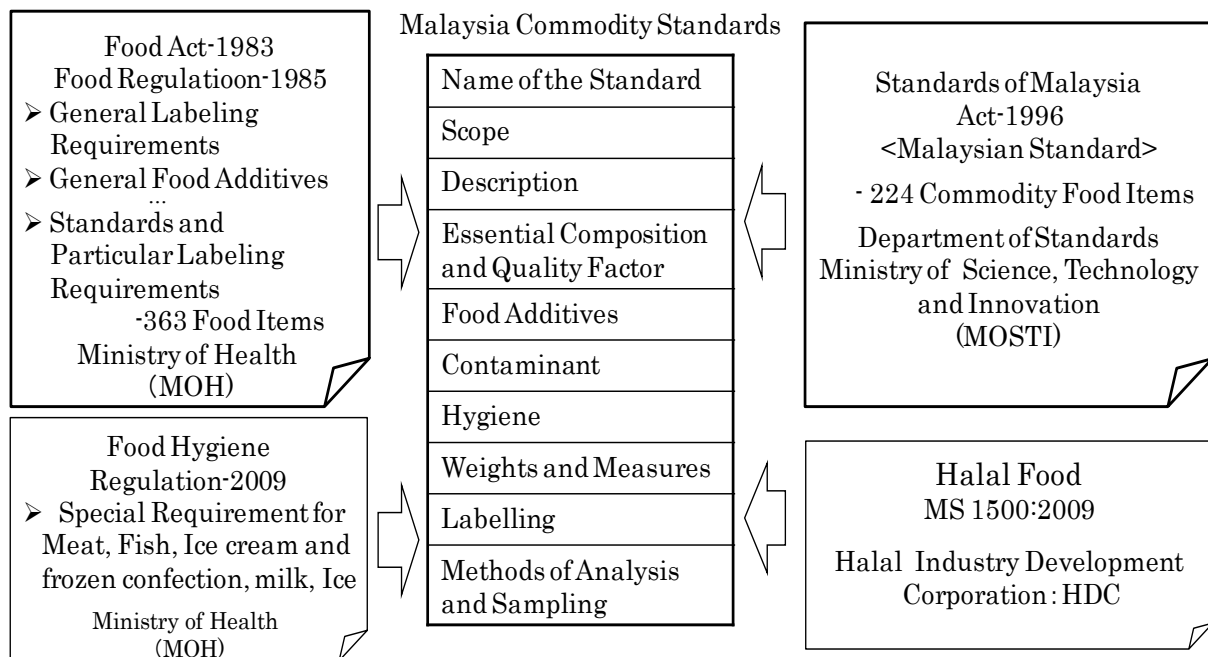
Food Act-1983
Food Regulatioon-1985
➢ General Labeling Requirements
➢ General Food Additives
...
➢ Standards and Particular Labeling Requirements
-363 Food Items
Ministry of Health (MOH)

Food Hygiene Regulation-2009
➢ Special Requirement for Meat, Fish, Ice cream and frozen confection, milk, Ice
Ministry of Health (MOH)

Malaysia Commodity Standards

| Name of the Standard |
|---|
| Scope |
| Description |
| Essential Composition and Quality Factor |
| Food Additives |
| Contaminant |
| Hygiene |
| Weights and Measures |
| Labelling |
| Methods of Analysis and Sampling |

Standards of Malaysia Act-1996
<Malaysian Standard>
- 224 Commodity Food Items
Department of Standards
Ministry of Science, Technology and Innovation
(MOSTI)

Halal Food
MS 1500:2009

Halal Industry Development Corporation : HDC